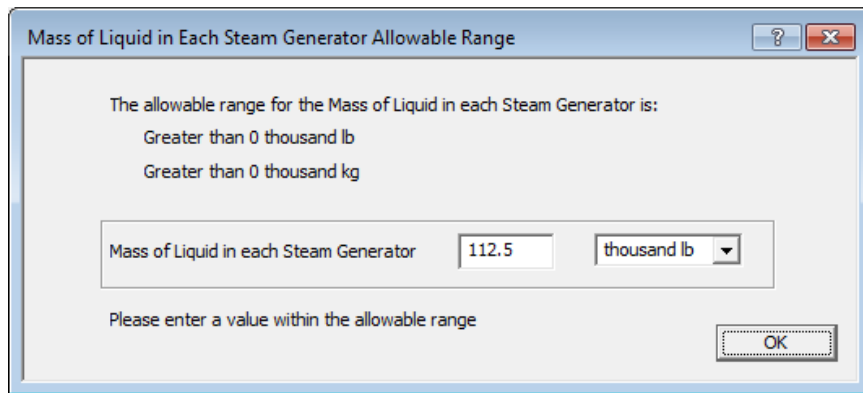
Mass of Liquid in Each Steam Generator Allowable Range

?

The allowable range for the Mass of Liquid in each Steam Generator is:

Greater than 0 thousand lb

Greater than 0 thousand kg

Mass of Liquid in each Steam Generator 112.5 thousand lb

Please enter a value within the allowable range

OK